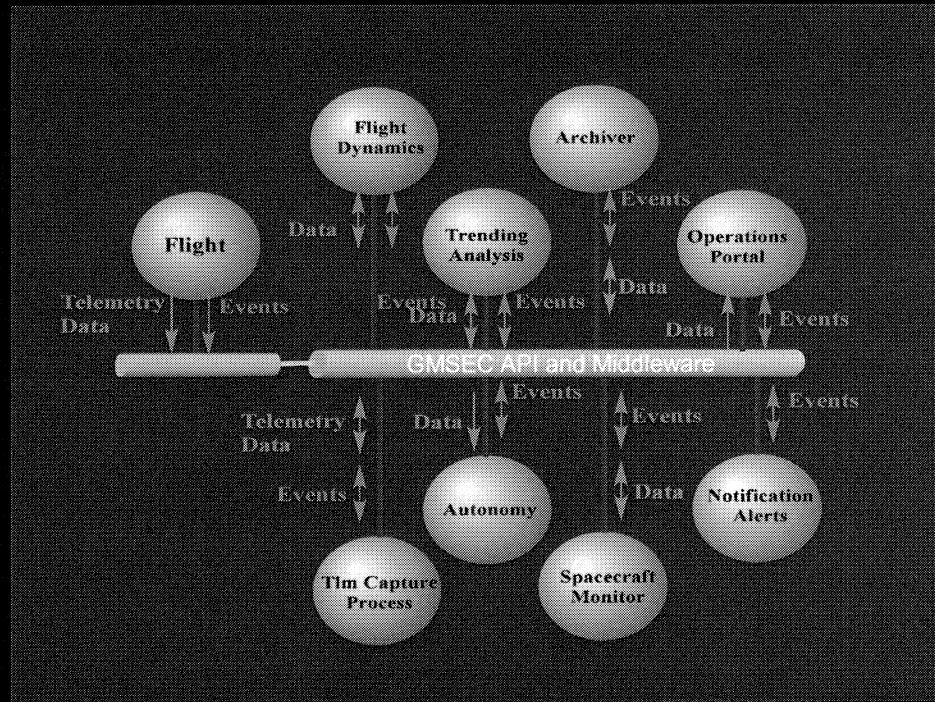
Flight Dynamics

Archiver

Events

Data

Trending Analysis

Operations Portal

Flight

Data

Telemetry Data

Events

Events

Data

Events

Data

Events

GMSEC API and Middleware

Events

Events

Events

Telemetry Data

Data

Events

Data

Autonomy

Notification Alerts

Tlm Capture Process

Spacecraft Monitor